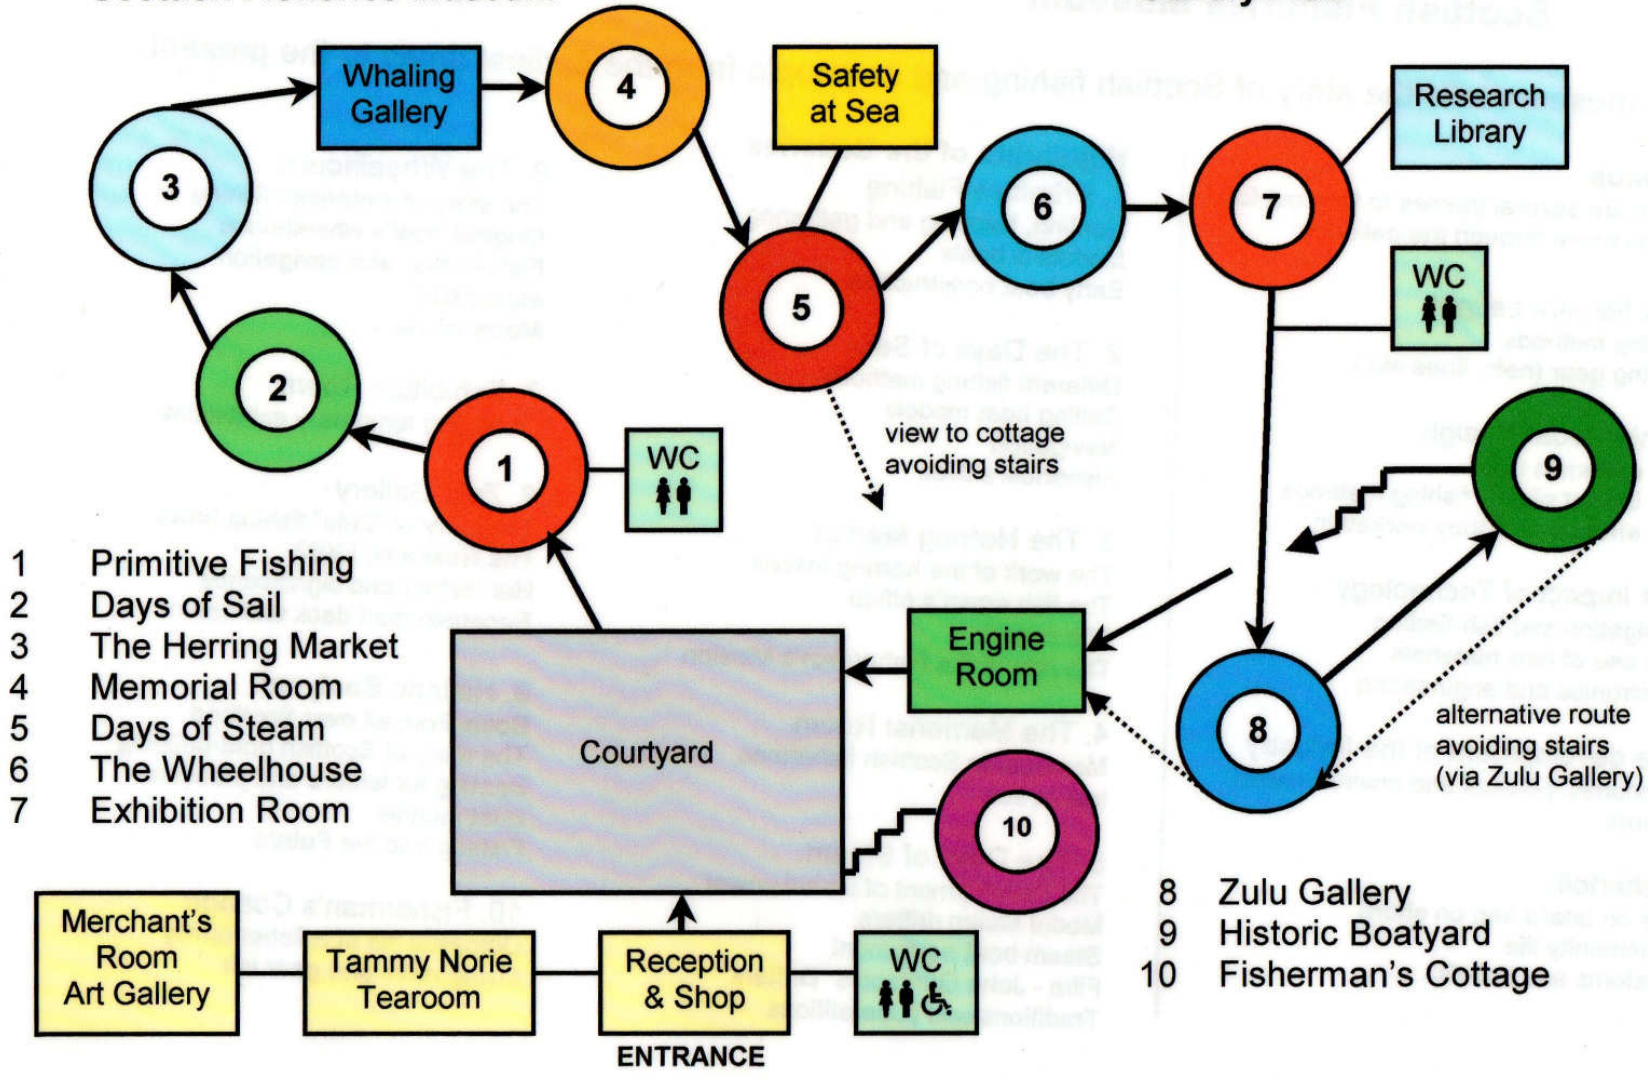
Whaling Gallery

4

Safety at Sea

Research Library

3

6

7

5

WC

2

view to cottage avoiding stairs

1

WC

9

1 Primitive Fishing
2 Days of Sail
3 The Herring Market
4 Memorial Room
5 Days of Steam
6 The Wheelhouse
7 Exhibition Room

Engine Room

Courtyard

8

alternative route avoiding stairs (via Zulu Gallery)

10

8 Zulu Gallery
9 Historic Boatyard
10 Fisherman's Cottage

Merchant's Room Art Gallery

Tammy Norie Tearoom

Reception & Shop

WC

ENTRANCE